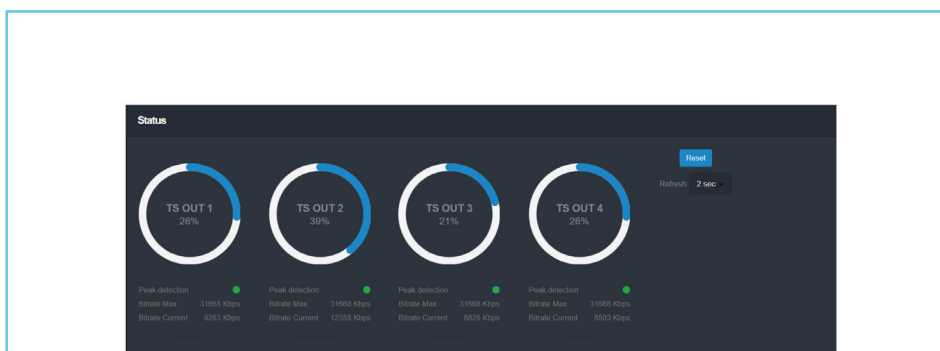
Status

TS OUT 1
26%

TS OUT 2
39%

TS OUT 3
21%

TS OUT 4
26%

Reset

Refresh: 2 sec

Peak detection
Bitrate Max 31668 Kbps
Bitrate Current 8263 Kbps

Peak detection
Bitrate Max 31668 Kbps
Bitrate Current 12355 Kbps

Peak detection
Bitrate Max 31668 Kbps
Bitrate Current 6825 Kbps

Peak detection
Bitrate Max 31668 Kbps
Bitrate Current 8503 Kbps